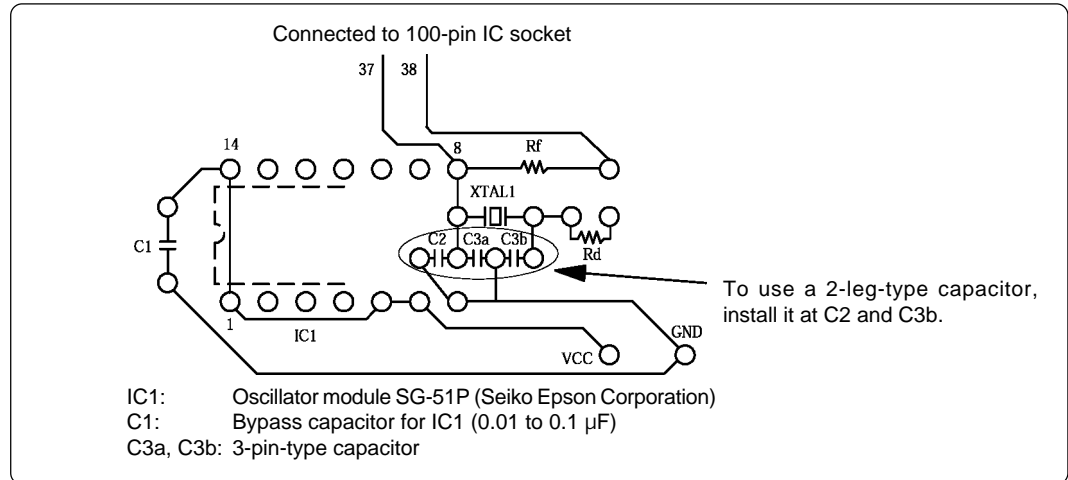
Connected to 100-pin IC socket

37 38

14

8

Rf

XTAL1

C1

C2 C3a C3b

Rd

To use a 2-leg-type capacitor, install it at C2 and C3b.

1

IC1

GND

VCC

IC1: Oscillator module SG-51P (Seiko Epson Corporation)
C1: Bypass capacitor for IC1 (0.01 to 0.1 μF)
C3a, C3b: 3-pin-type capacitor